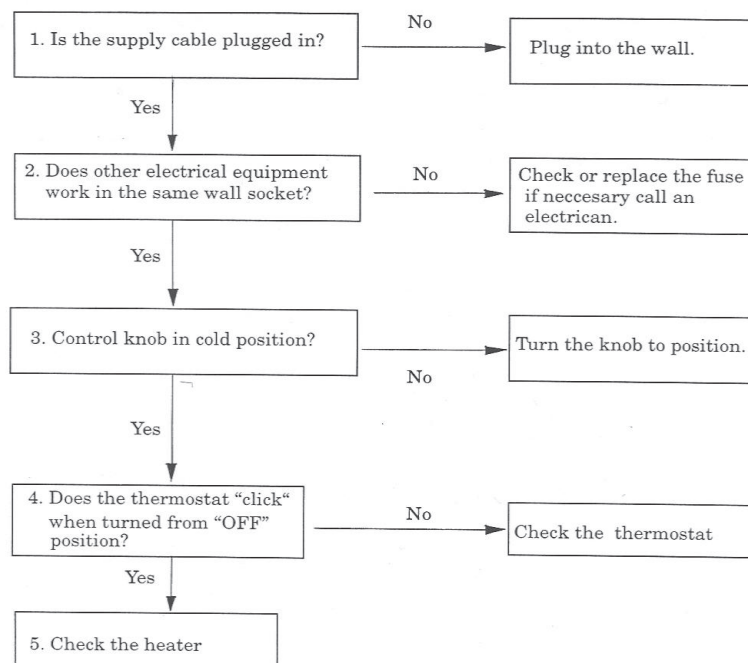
1. Is the supply cable plugged in?

No

Plug into the wall.

Yes

2. Does other electrical equipment work in the same wall socket?

No

Check or replace the fuse if neccesary call an electrican.

Yes

3. Control knob in cold position?

No

Turn the knob to position.

Yes

4. Does the thermostat “click“ when turned from “OFF” position?

No

Check the thermostat

Yes

5. Check the heater